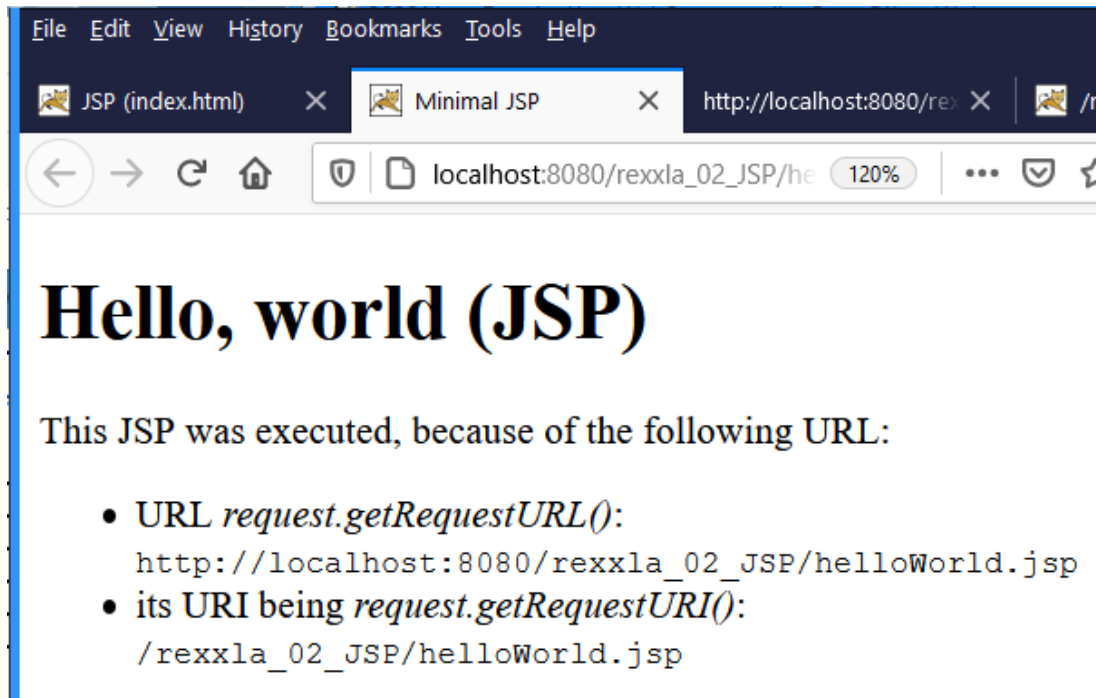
File Edit View History Bookmarks Tools Help

JSP (index.html) ✕ Minimal JSP ✕ http://localhost:8080/re ✕ /r

localhost:8080/rexxla_02_JSP/he 120% ••• 

Hello, world (JSP)

This JSP was executed, because of the following URL:

- URL *request.getRequestURL()*: http://localhost:8080/rexxla_02_JSP/helloWorld.jsp
- its URI being *request.getRequestURI()*: /rexxla_02_JSP/helloWorld.jsp